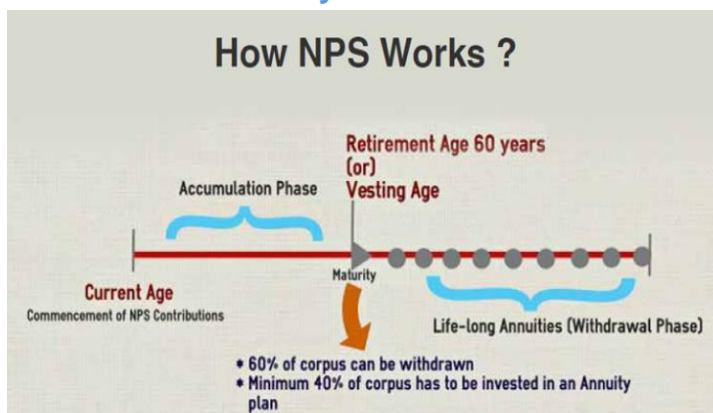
How NPS Works ?

Retirement Age 60 years (or) Vesting Age

Accumulation Phase

Maturity

Current Age
Commencement of NPS Contributions

Life-long Annuities (Withdrawal Phase)

• 60% of corpus can be withdrawn
• Minimum 40% of corpus has to be invested in an Annuity plan